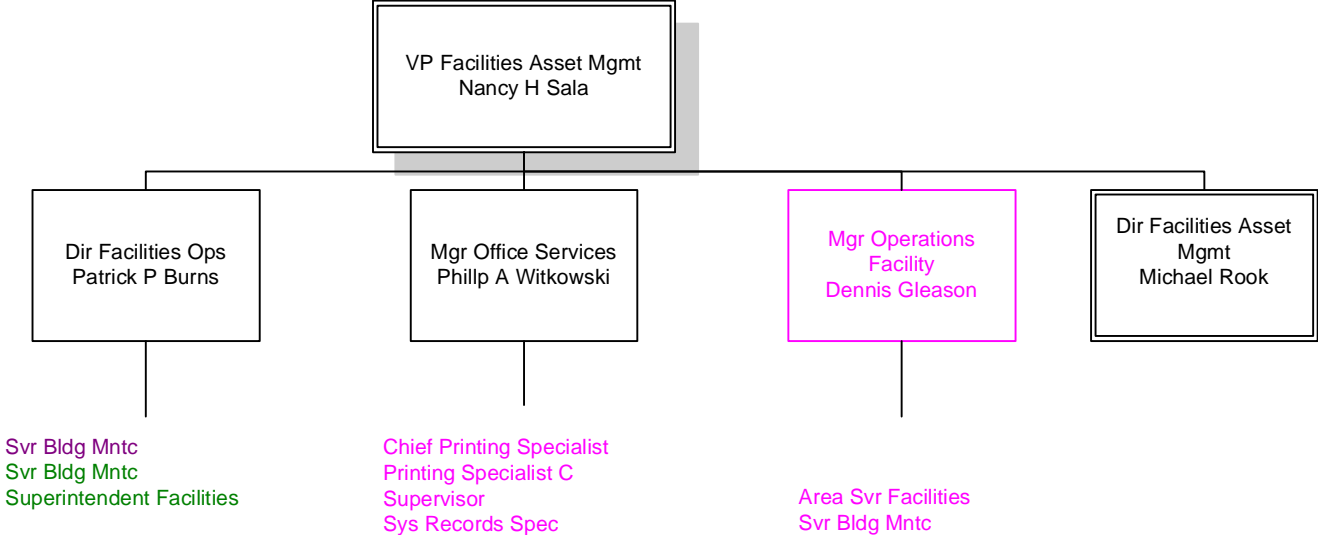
VP Facilities Asset Mgmt
Nancy H Sala

Dir Facilities Ops
Patrick P Burns

Mgr Office Services
Phillp A Witkowski

Mgr Operations
Facility
Dennis Gleason

Dir Facilities Asset
Mgmt
Michael Rook

Svr Bldg Mntc
Svr Bldg Mntc
Superintendent Facilities

Chief Printing Specialist
Printing Specialist C
Supervisor
Sys Records Spec

Area Svr Facilities
Svr Bldg Mntc